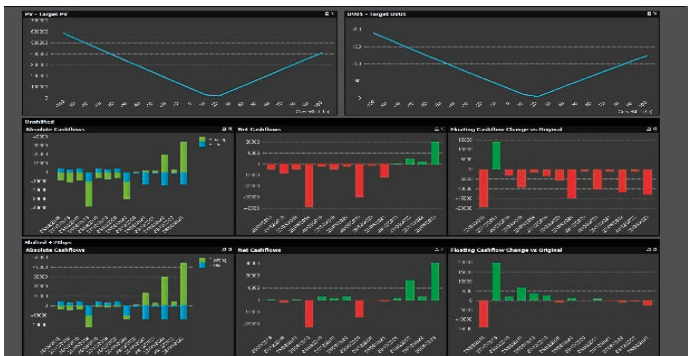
PV - Target PV

DV01 - Target DV01

Unshifted

Absolute Cashflows

Net Cashflows

Floating Cashflow Change vs Original

Shifted +20bps

Absolute Cashflows

Net Cashflows

Floating Cashflow Change vs Original